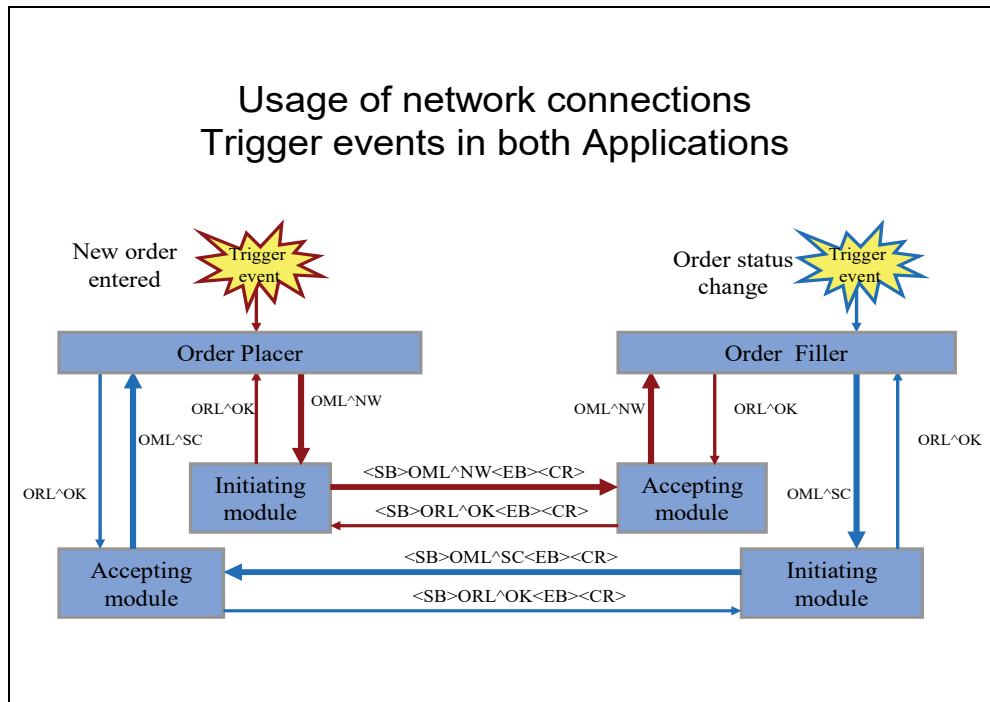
Usage of network connections
Trigger events in both Applications

New order entered

Trigger event

Order status change

Trigger event

Order Placer

Order Filler

ORL^OK

OML^NW

OML^NW

ORL^OK

OML^SC

ORL^OK

ORL^OK

OML^SC

Initiating module

<SB>OML^NW<EB><CR>

<SB>ORL^OK<EB><CR>

Accepting module

Accepting module

<SB>OML^SC<EB><CR>

<SB>ORL^OK<EB><CR>

Initiating module